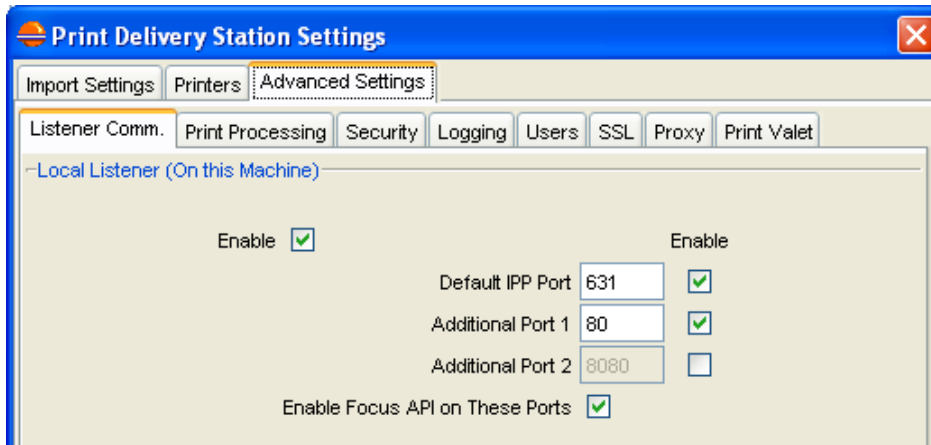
Print Delivery Station Settings

Import Settings | Printers | Advanced Settings

Listener Comm. | Print Processing | Security | Logging | Users | SSL | Proxy | Print Valet

Local Listener (On this Machine)

Enable

Enable

Default IPP Port 631

Additional Port 1 80

Additional Port 2 8080

Enable Focus API on These Ports